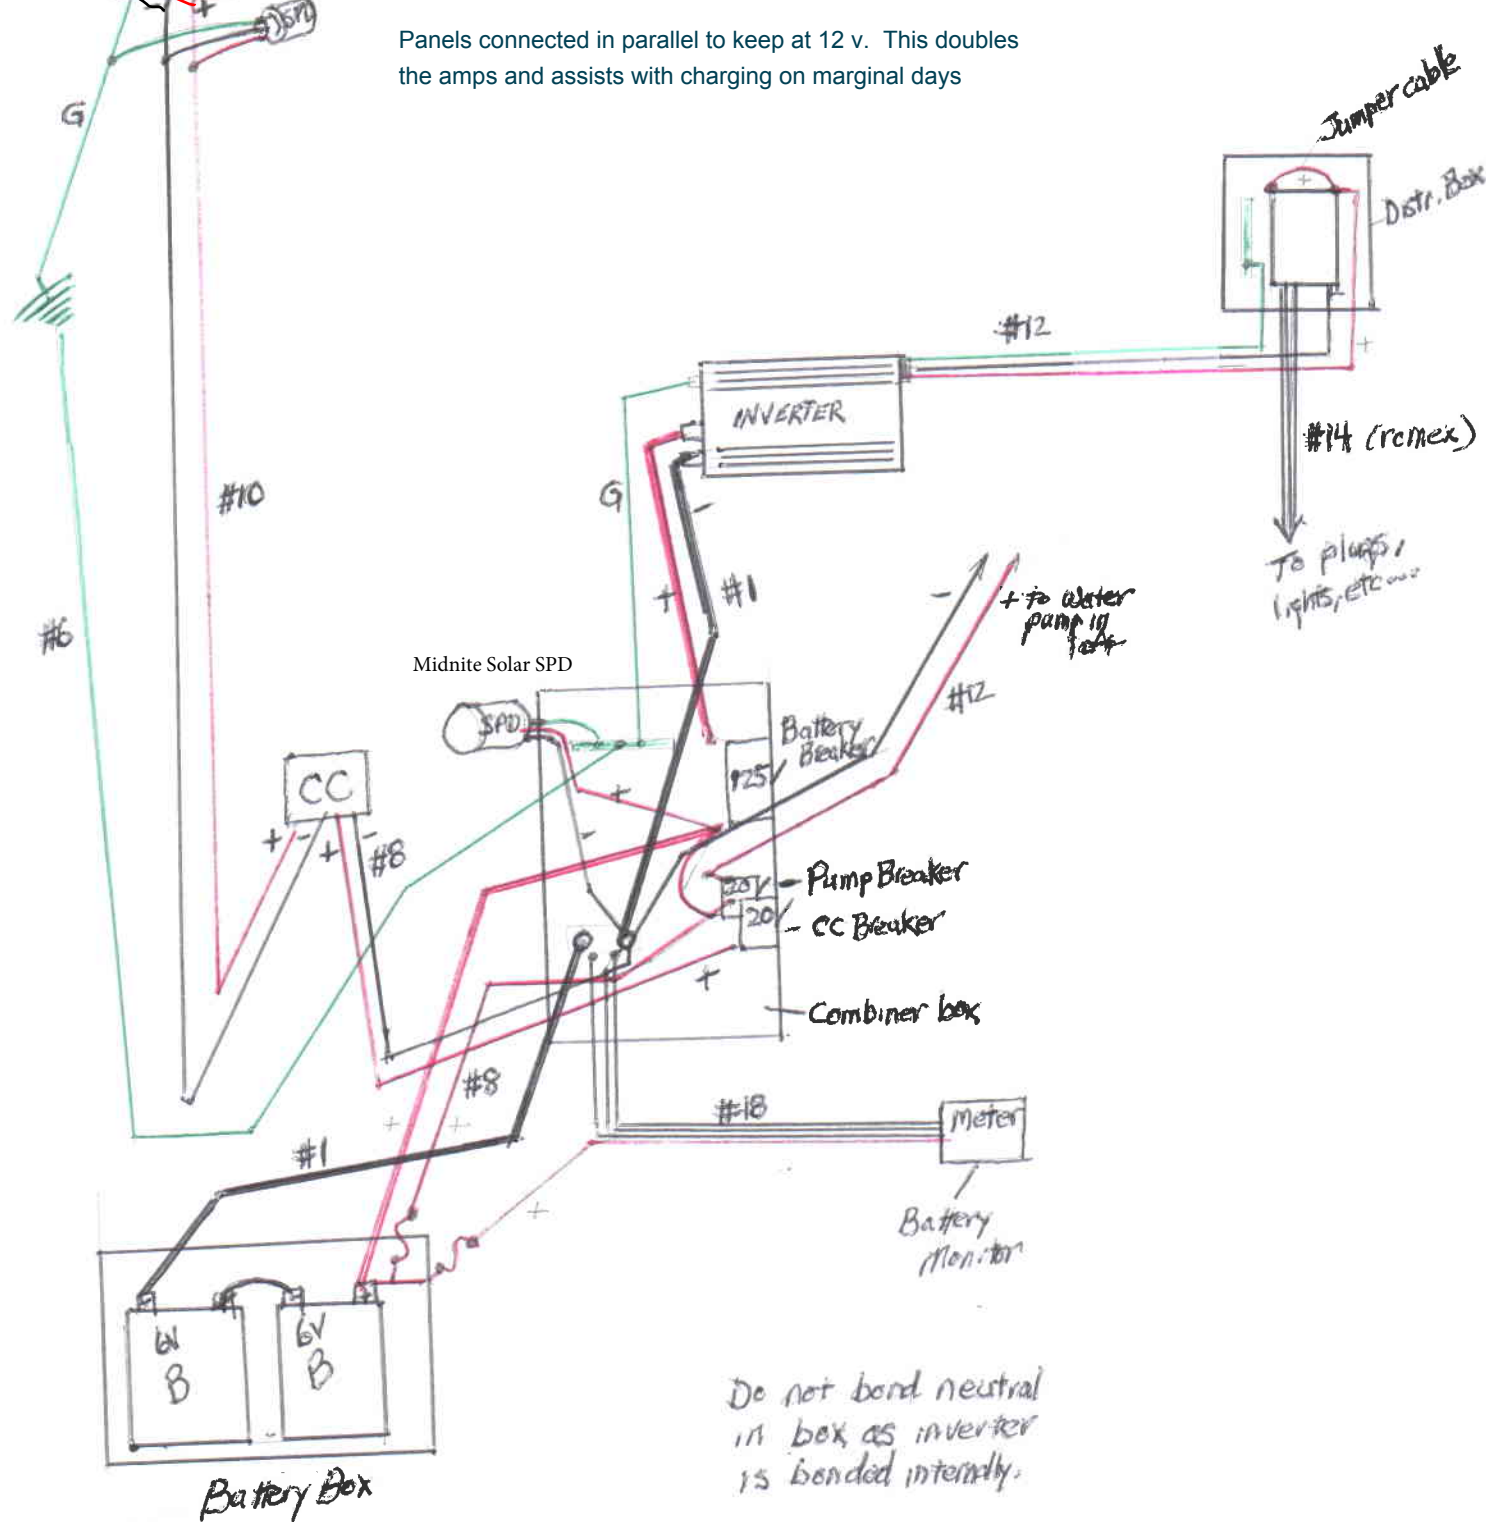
Panels connected in parallel to keep at 12 v. This doubles the amps and assists with charging on marginal days

Jumper cable
Distr. Box
#12
INVERTER
#14 (romex)
To plugs, lights, etc...
G
G
#10
#6
+
-
#1
- + to water pump in tank
#12
Midnite Solar SPD
SPD
Battery Breaker
125
CC
+ -
+
-
#8
+
-
20
Pump Breaker
20
CC Breaker
+
Combiner box
#8
#18
Meter
Battery Monitor
#1
+
+
+
6V B
6V B
Battery Box
Do not bond neutral in box as inverter is bonded internally.